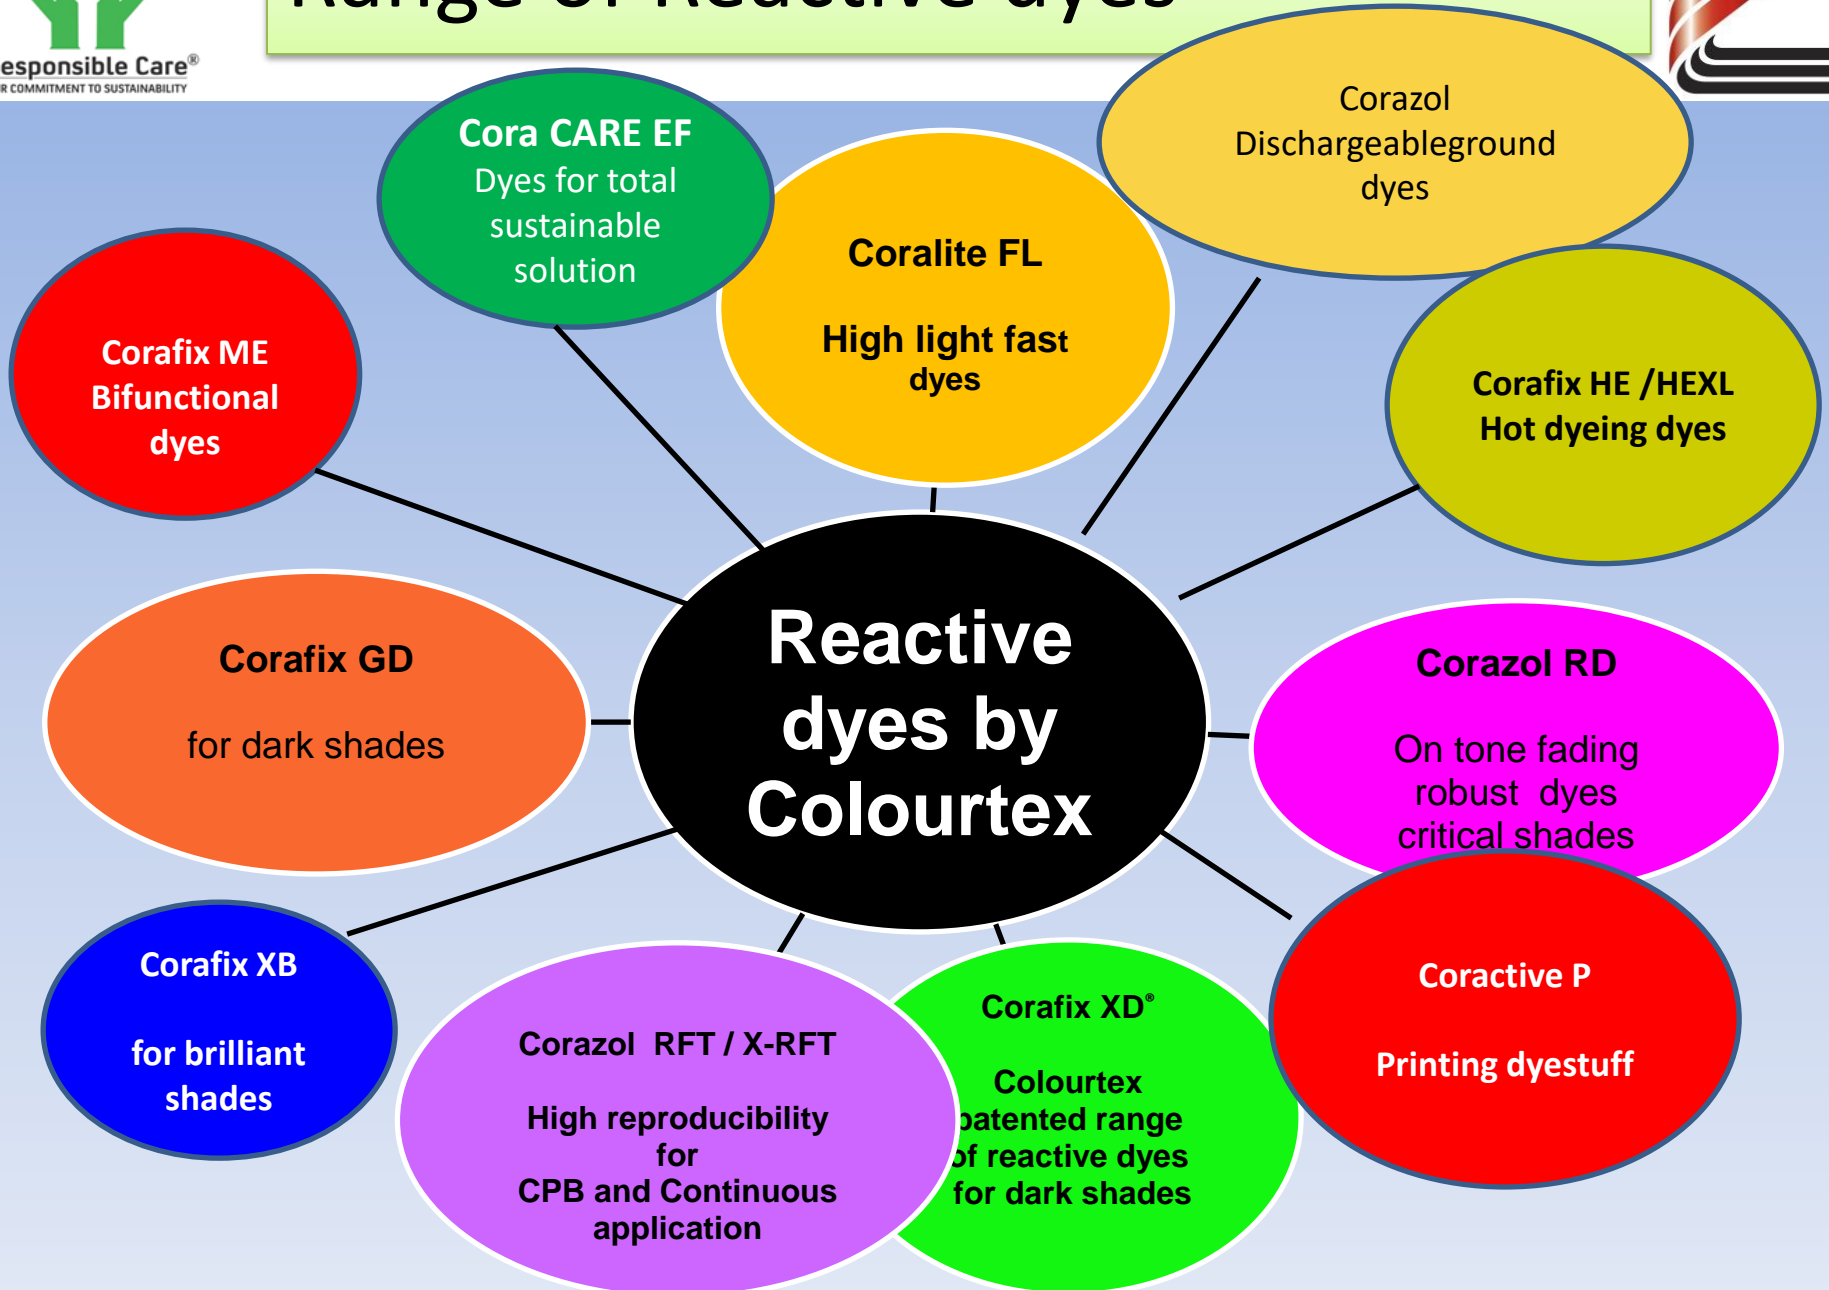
esponsible Care®
R COMMITMENT TO SUSTAINABILITY

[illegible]

Cora CARE EF
Dyes for total sustainable solution

Coralite FL

High light fast dyes

Corazol Dischargeableground dyes

Corafix ME Bifunctional dyes

Corafix HE /HEXL
Hot dyeing dyes

Reactive dyes by Colourtex

Corafix GD

for dark shades

Corazol RD

On tone fading robust dyes critical shades

Corafix XB

for brilliant shades

Corazol RFT / X-RFT

High reproducibility for CPB and Continuous application

Corafix XD®

Colourtex patented range of reactive dyes for dark shades

Coractive P

Printing dyestuff